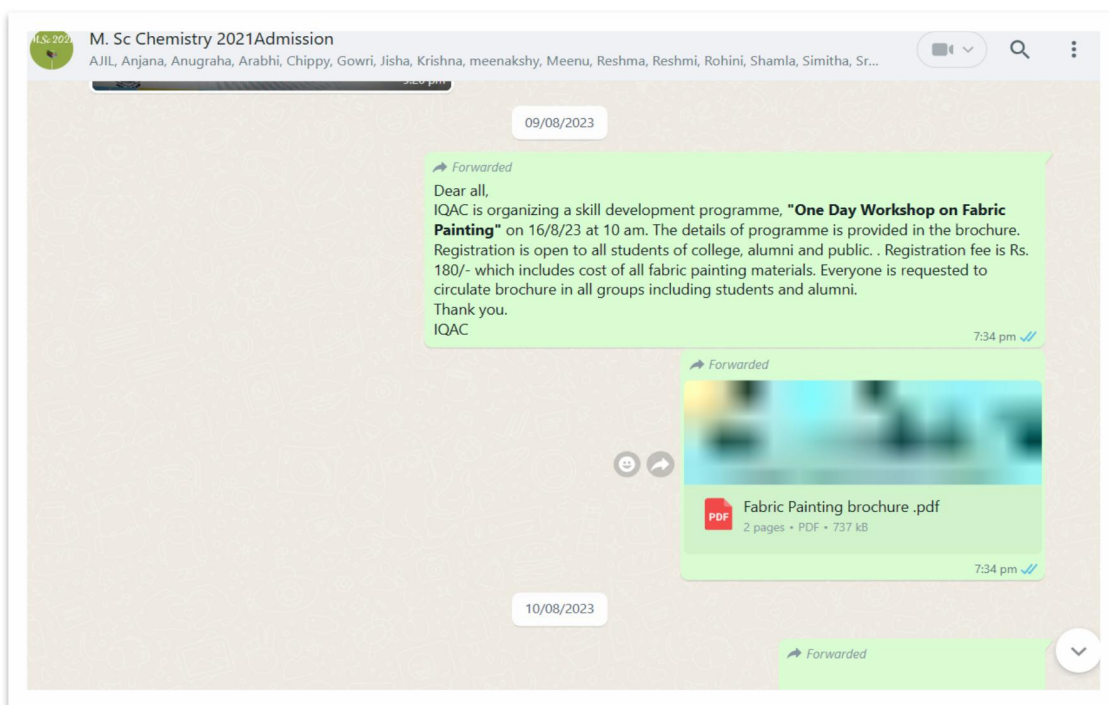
M.Sc 2021

M. Sc Chemistry 2021Admission
AJIL, Anjana, Anugraha, Arabhi, Chippy, Gowri, Jisha, Krishna, meenakshy, Meenu, Reshma, Reshmi, Rohini, Shamla, Simitha, Sr...

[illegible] pm

09/08/2023

Forwarded
Dear all,
IQAC is organizing a skill development programme, **"One Day Workshop on Fabric Painting"** on 16/8/23 at 10 am. The details of programme is provided in the brochure. Registration is open to all students of college, alumni and public. . Registration fee is Rs. 180/- which includes cost of all fabric painting materials. Everyone is requested to circulate brochure in all groups including students and alumni.
Thank you.
IQAC
7:34 pm

Forwarded
PDF
Fabric Painting brochure .pdf
2 pages • PDF • 737 kB
7:34 pm

10/08/2023

Forwarded